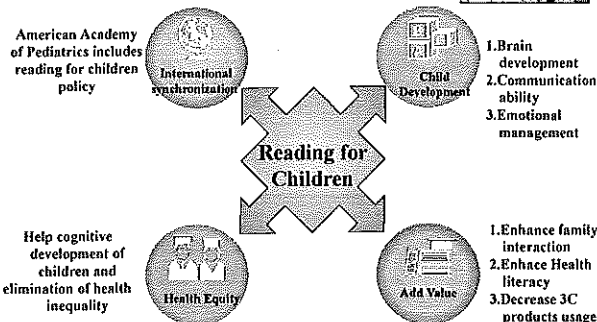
American Academy of Pediatrics includes reading for children policy

International synchronization

Child Development

1.Brain development
2.Communication ability
3.Emotional management

Reading for Children

Help cognitive development of children and elimination of health inequality

Health Equity

Add Value

1.Enhance family interaction
2.Enhance Health literacy
3.Decrease 3C products usage